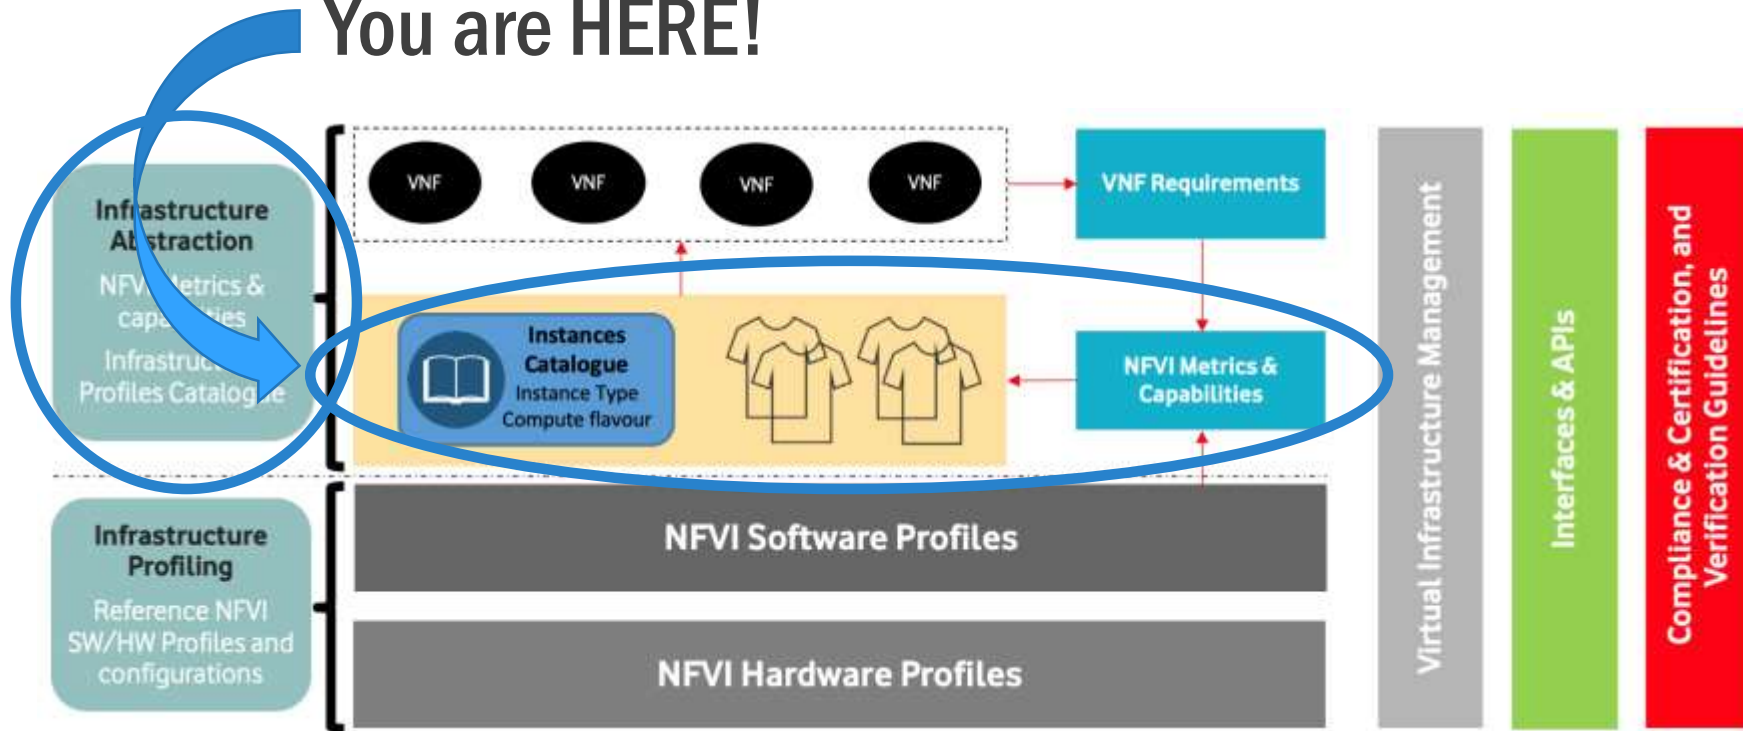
You are HERE!

Infrastructure Abstraction

NFVI Metrics & capabilities

Infrastructure Profiles Catalogue

VNF

VNF

VNF

VNF

VNF Requirements

Instances Catalogue

Instance Type

Compute flavour

NFVI Metrics & Capabilities

Infrastructure Profiling

Reference NFVI SW/HW Profiles and configurations

NFVI Software Profiles

NFVI Hardware Profiles

Virtual Infrastructure Management

Interfaces & APIs

Compliance & Certification, and Verification Guidelines